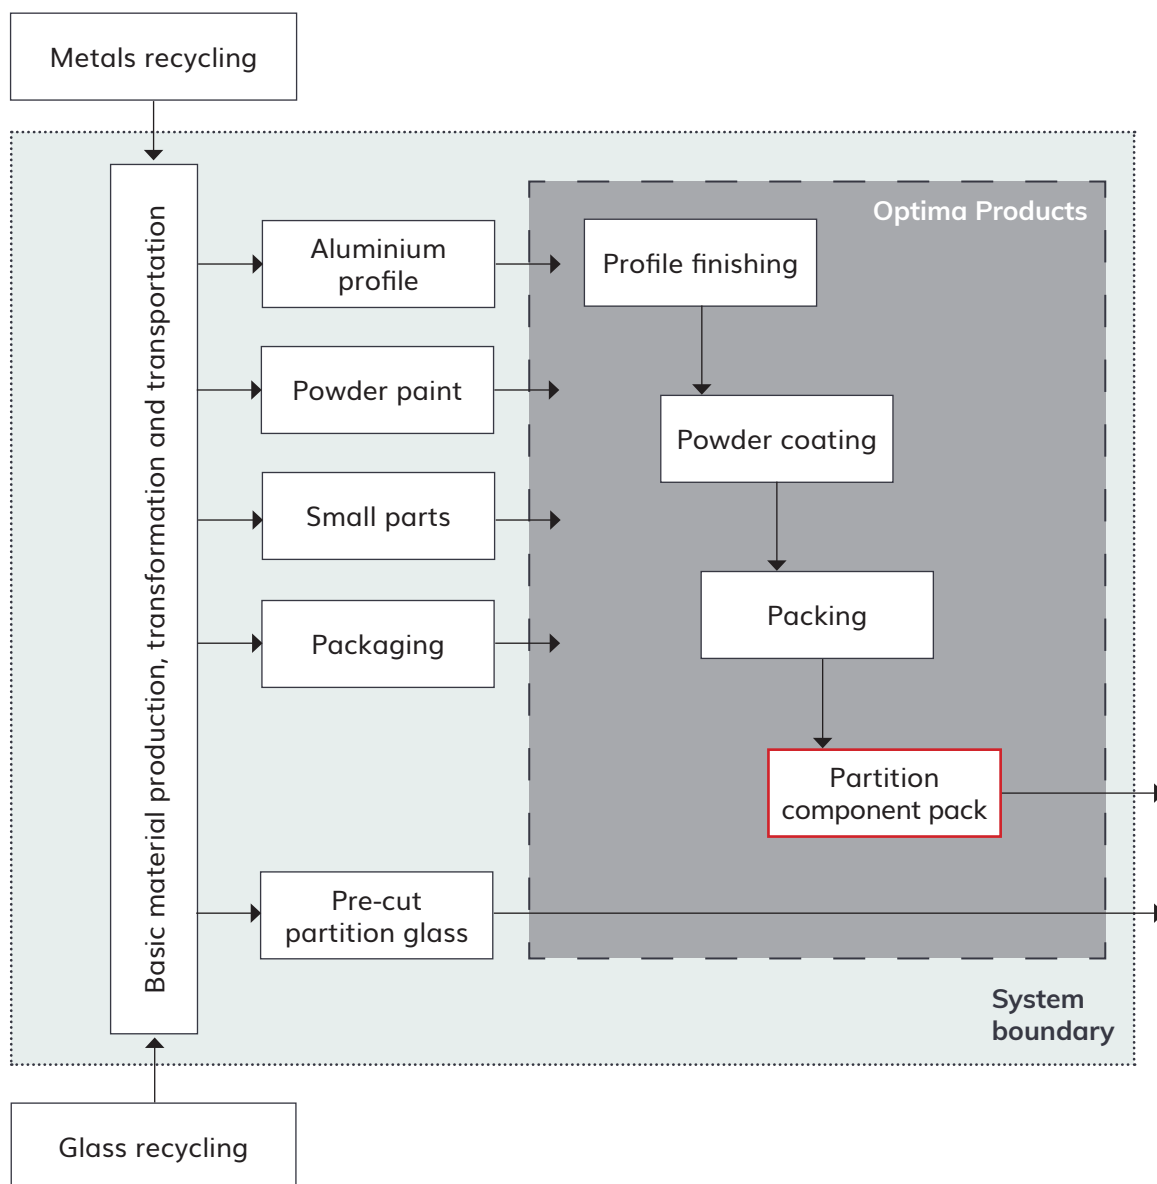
Metals recycling

Basic material production, transformation and transportation

Aluminium profile

Powder paint

Small parts

Packaging

Pre-cut partition glass

Optima Products

Profile finishing

Powder coating

Packing

Partition component pack

System boundary

Glass recycling